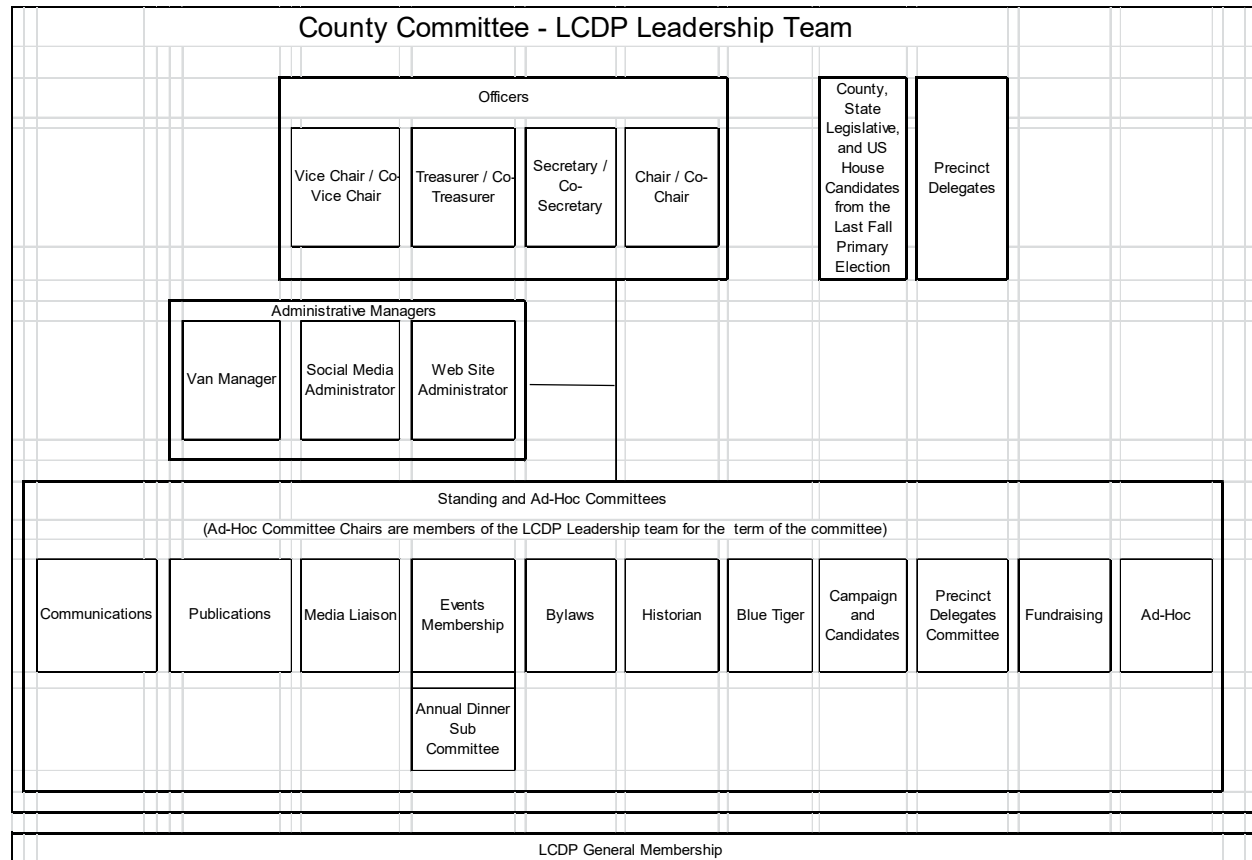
County Committee - LCDP Leadership Team

Officers

Vice Chair / Co-Vice Chair

Treasurer / Co-Treasurer

Secretary / Co-Secretary

Chair / Co-Chair

County, State Legislative, and US House Candidates from the Last Fall Primary Election

Precinct Delegates

Administrative Managers

Van Manager

Social Media Administrator

Web Site Administrator

Standing and Ad-Hoc Committees

(Ad-Hoc Committee Chairs are members of the LCDP Leadership team for the term of the committee)

Communications

Publications

Media Liaison

Events Membership

Bylaws

Historian

Blue Tiger

Campaign and Candidates

Precinct Delegates Committee

Fundraising

Ad-Hoc

Annual Dinner Sub Committee

LCDP General Membership